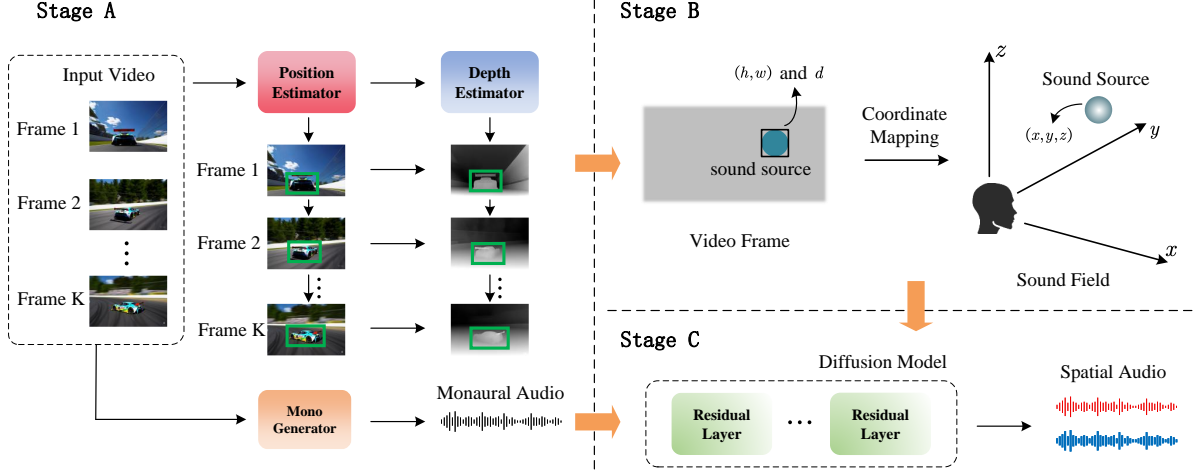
Stage A

Input Video

Frame 1

Frame 2

Frame K

Position Estimator

Depth Estimator

Frame 1

Frame 2

Frame K

Mono Generator

Monaural Audio

Stage B

$(h,w)$ and $d$

sound source

Video Frame

Coordinate Mapping

$z$

Sound Source

$(x,y,z)$

$y$

$x$

Sound Field

Stage C

Diffusion Model

Residual Layer

Residual Layer

Spatial Audio